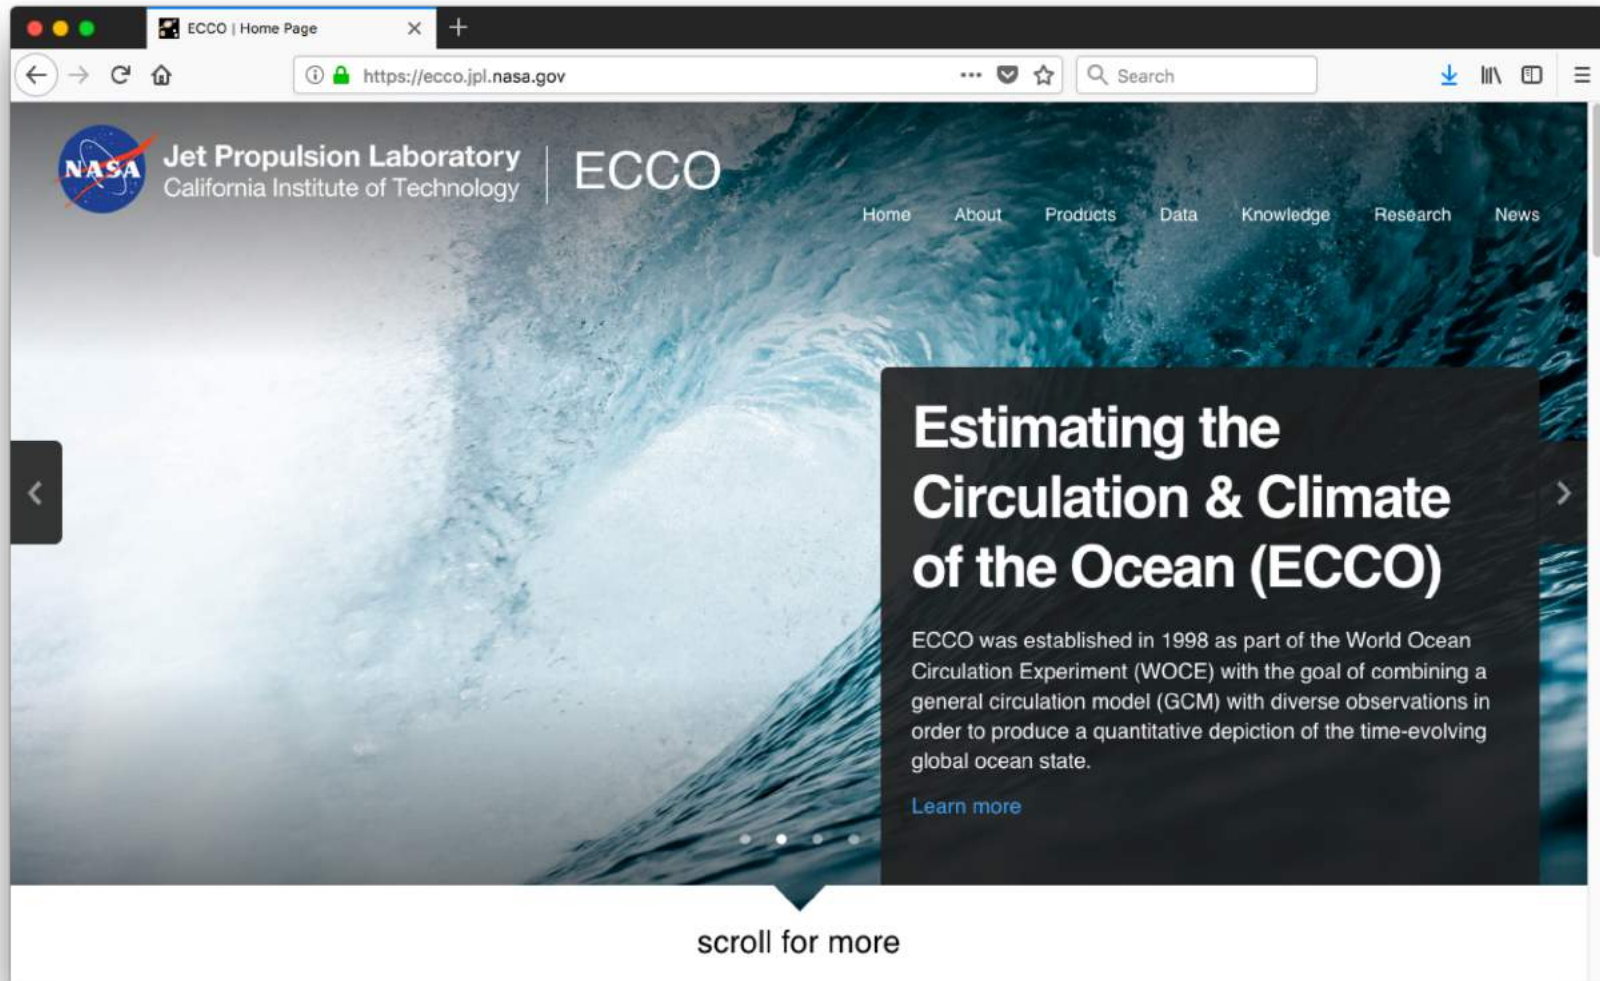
ECCO | Home Page

https://ecco.jpl.nasa.gov

Search

NASA

Jet Propulsion Laboratory
California Institute of Technology

ECCO

Home About Products Data Knowledge Research News

Estimating the Circulation & Climate of the Ocean (ECCO)

ECCO was established in 1998 as part of the World Ocean Circulation Experiment (WOCE) with the goal of combining a general circulation model (GCM) with diverse observations in order to produce a quantitative depiction of the time-evolving global ocean state.

Learn more

scroll for more